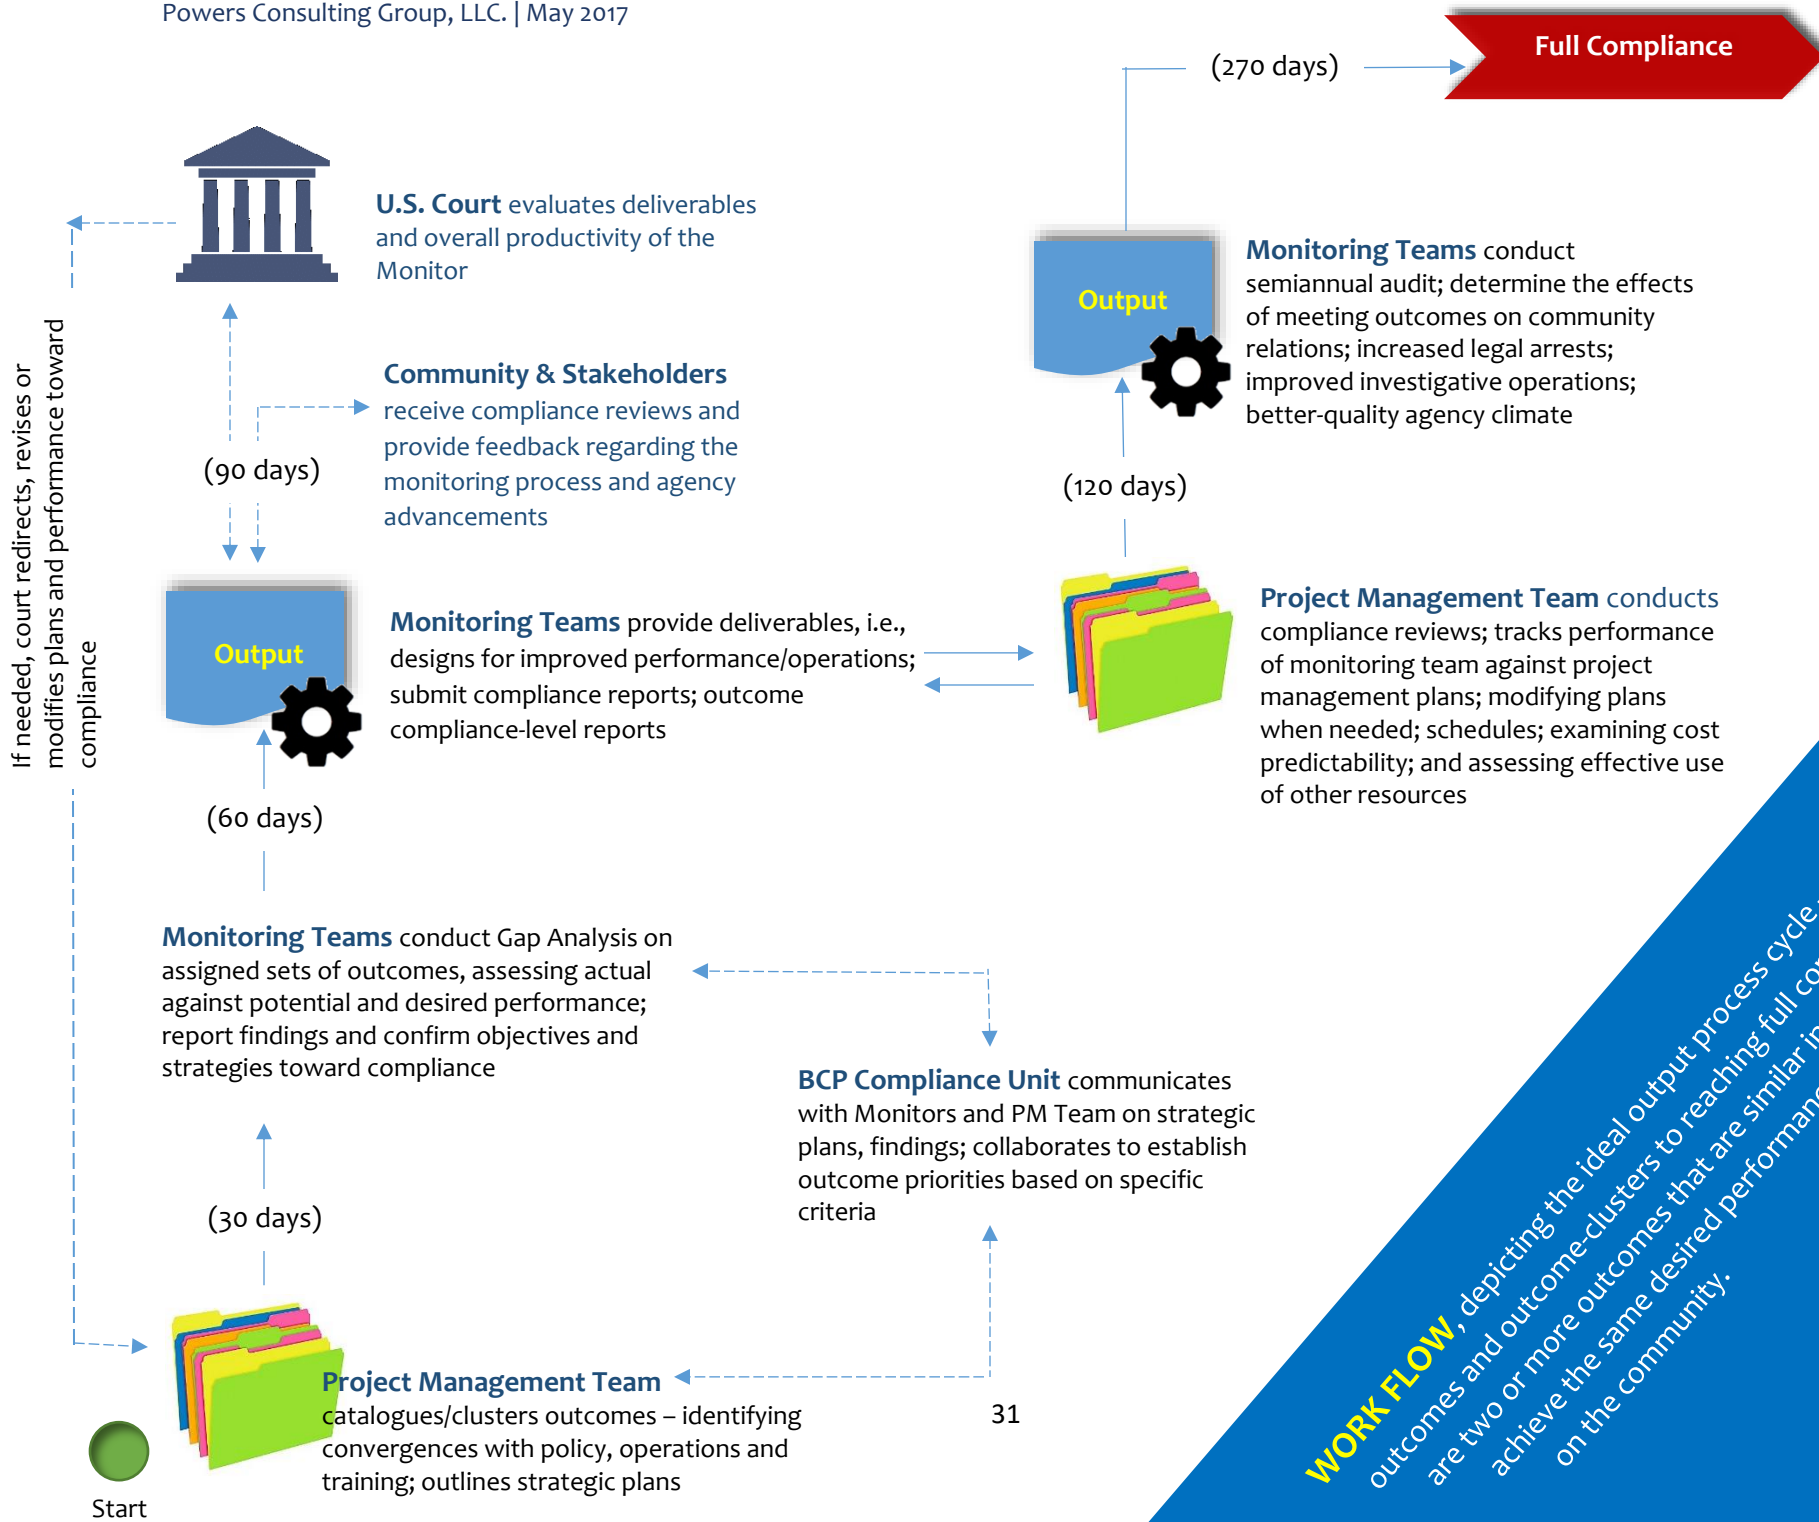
Powers Consulting Group, LLC. | May 2017

(270 days)

Full Compliance

U.S. Court evaluates deliverables and overall productivity of the Monitor

Monitoring Teams conduct semiannual audit; determine the effects of meeting outcomes on community relations; increased legal arrests; improved investigative operations; better-quality agency climate

Output

Community & Stakeholders receive compliance reviews and provide feedback regarding the monitoring process and agency advancements

(90 days)

(120 days)

If needed, court redirects, revises or modifies plans and performance toward compliance

Output

Monitoring Teams provide deliverables, i.e., designs for improved performance/operations; submit compliance reports; outcome compliance-level reports

Project Management Team conducts compliance reviews; tracks performance of monitoring team against project management plans; modifying plans when needed; schedules; examining cost predictability; and assessing effective use of other resources

(60 days)

Monitoring Teams conduct Gap Analysis on assigned sets of outcomes, assessing actual against potential and desired performance; report findings and confirm objectives and strategies toward compliance

BCP Compliance Unit communicates with Monitors and PM Team on strategic plans, findings; collaborates to establish outcome priorities based on specific criteria

(30 days)

Project Management Team catalogues/clusters outcomes – identifying convergences with policy, operations and training; outlines strategic plans

31

Start

WORK FLOW, depicting the ideal output process cycle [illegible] outcomes and outcome-clusters to reaching full co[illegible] are two or more outcomes that are similar i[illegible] achieve the same desired performan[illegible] on the community.